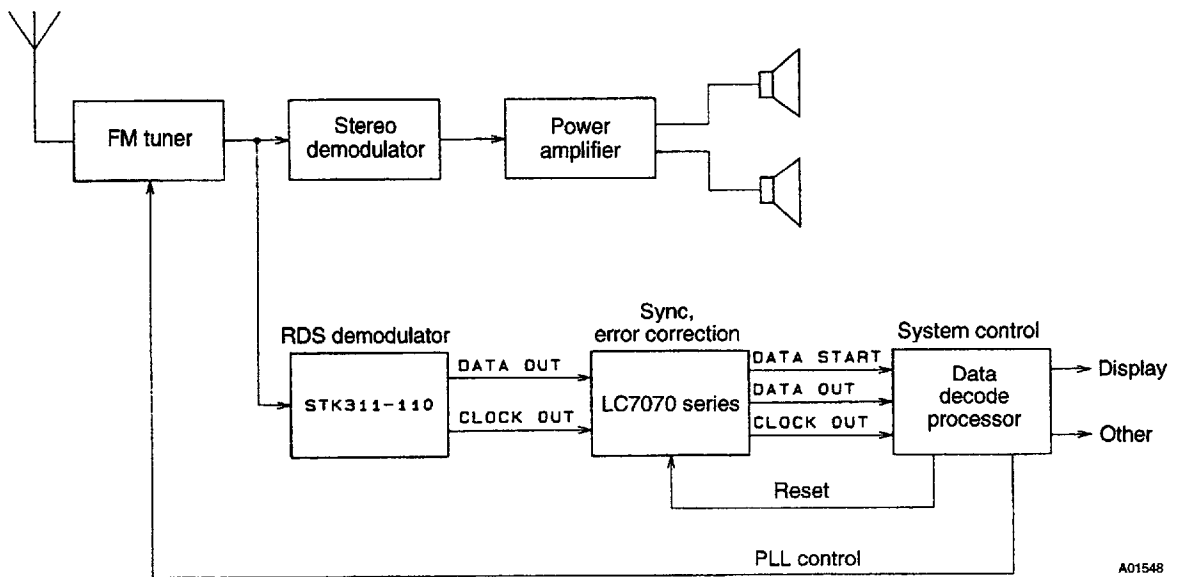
FM tuner

Stereo demodulator

Power amplifier

RDS demodulator

STK311-110

DATA OUT

CLOCK OUT

Sync, error correction

LC7070 series

DATA START

DATA OUT

CLOCK OUT

System control

Data decode processor

Display

Other

Reset

PLL control

A01548